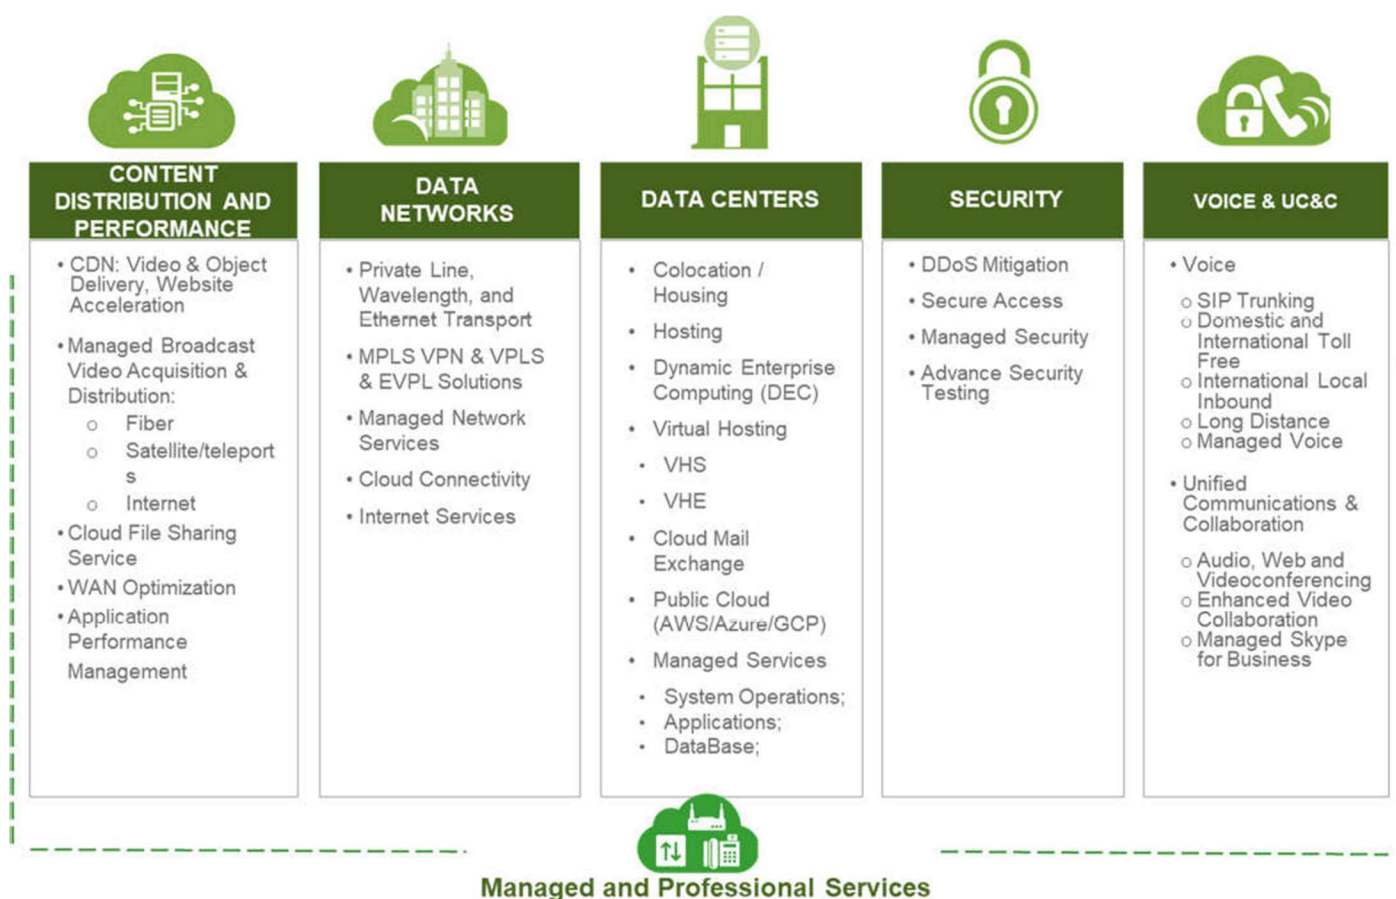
CONTENT DISTRIBUTION AND PERFORMANCE

• CDN: Video & Object Delivery, Website Acceleration

• Managed Broadcast Video Acquisition & Distribution:
  o Fiber
  o Satellite/teleport s
  o Internet

• Cloud File Sharing Service

• WAN Optimization

• Application Performance Management

DATA NETWORKS

• Private Line, Wavelength, and Ethernet Transport

• MPLS VPN & VPLS & EVPL Solutions

• Managed Network Services

• Cloud Connectivity

• Internet Services

DATA CENTERS

• Colocation / Housing

• Hosting

• Dynamic Enterprise Computing (DEC)

• Virtual Hosting

• VHS

• VHE

• Cloud Mail Exchange

• Public Cloud (AWS/Azure/GCP)

• Managed Services

• System Operations;
• Applications;
• DataBase;

SECURITY

• DDoS Mitigation

• Secure Access

• Managed Security

• Advance Security Testing

VOICE & UC&C

• Voice

o SIP Trunking
o Domestic and International Toll Free
o International Local Inbound
o Long Distance
o Managed Voice

• Unified Communications & Collaboration

o Audio, Web and Videoconferencing
o Enhanced Video Collaboration
o Managed Skype for Business

Managed and Professional Services